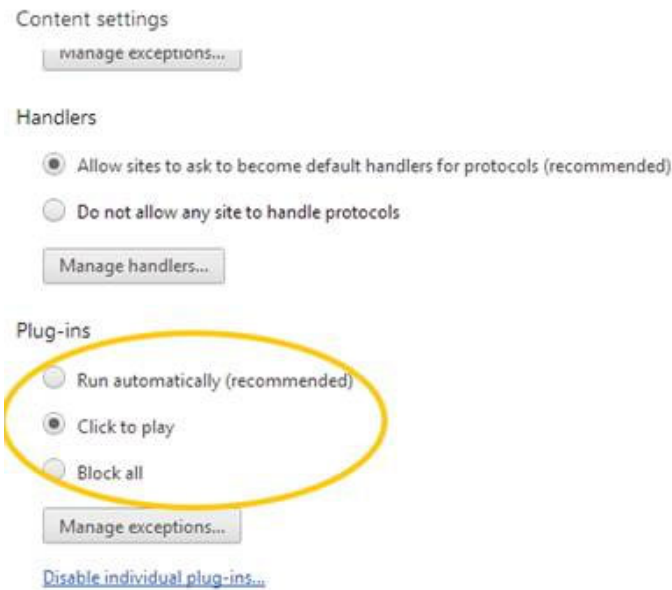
Content settings

Manage exceptions...

Handlers

Allow sites to ask to become default handlers for protocols (recommended)

Do not allow any site to handle protocols

Manage handlers...

Plug-ins

Run automatically (recommended)

Click to play

Block all

Manage exceptions...

Disable individual plug-ins...